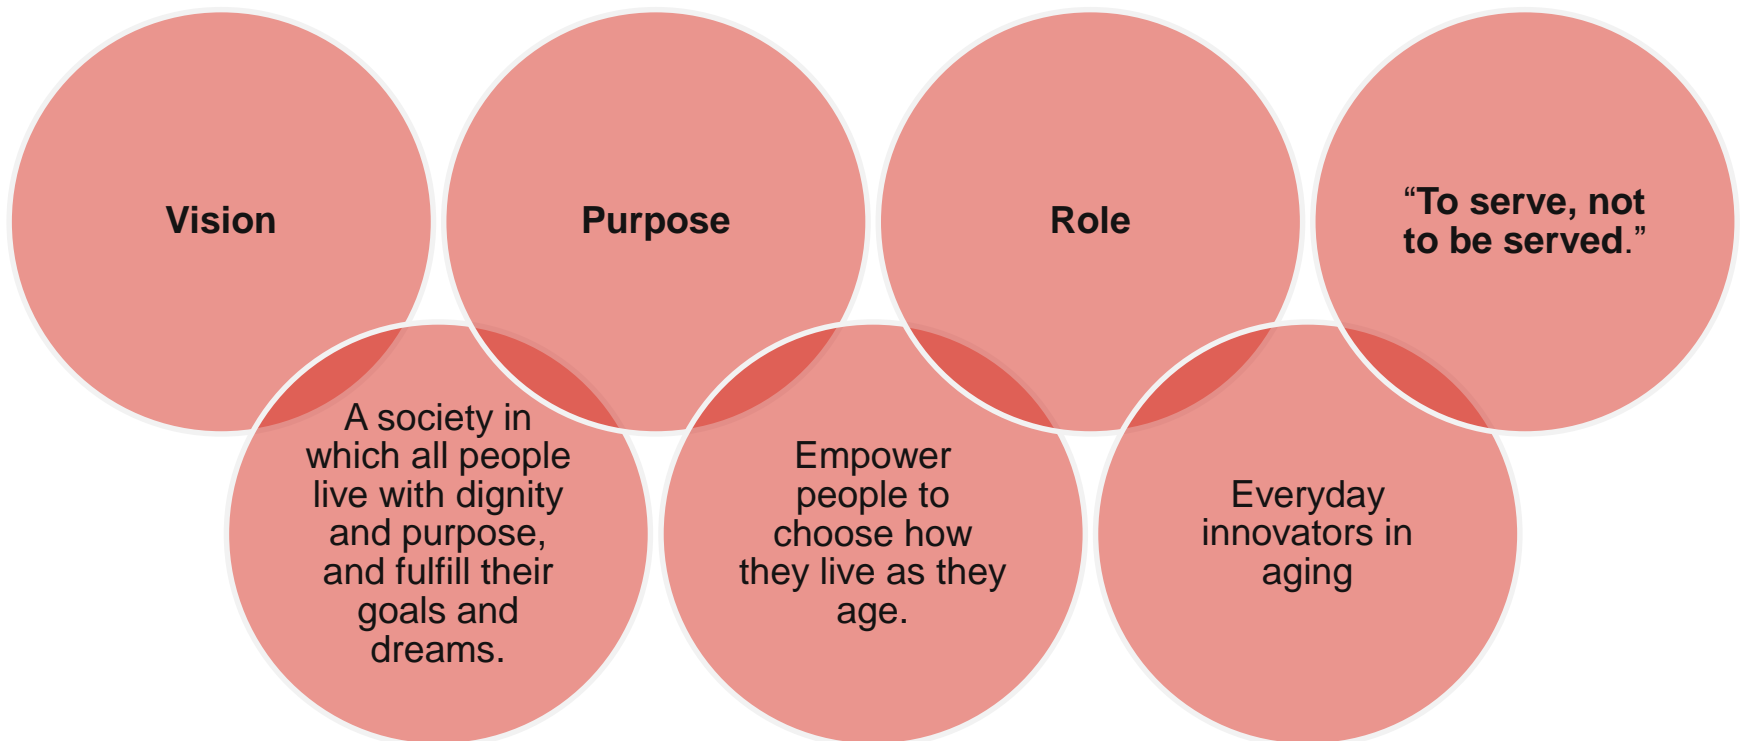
Vision

A society in which all people live with dignity and purpose, and fulfill their goals and dreams.

Purpose

Empower people to choose how they live as they age.

Role

Everyday innovators in aging

“To serve, not to be served.”